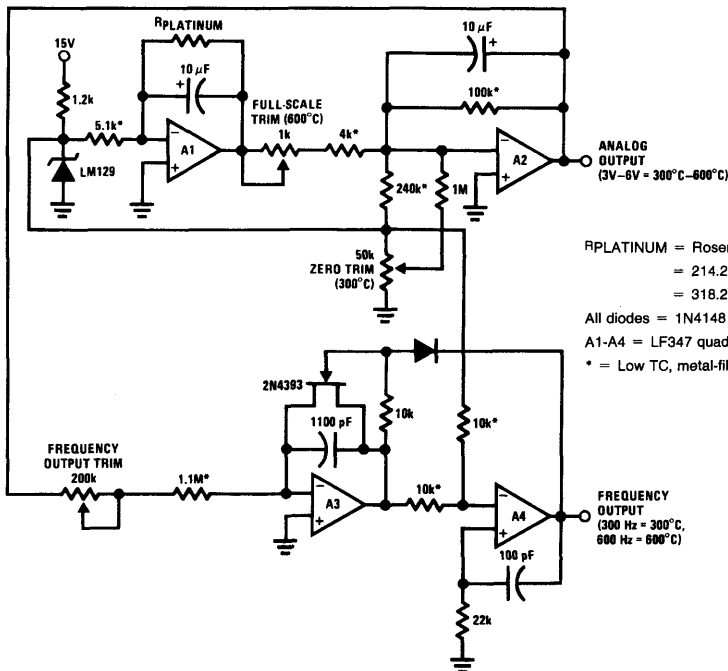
$R_{PLATINUM}$

15V

1.2k

5.1k*

LM129

10 μF

A1

FULL-SCALE TRIM (600°C)

1k

4k*

10 μF

100k*

A2

ANALOG OUTPUT (3V–6V = 300°C–600°C)

240k*

1M

50k ZERO TRIM (300°C)

$R_{PLATINUM}$ = Rosen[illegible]

= 214.2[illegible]

= 318.2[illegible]

All diodes = 1N4148

A1-A4 = LF347 quad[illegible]

* = Low TC, metal-fil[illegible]

2N4393

1100 pF

10k

10k*

FREQUENCY OUTPUT TRIM

200k

1.1M*

A3

10k*

A4

FREQUENCY OUTPUT (300 Hz = 300°C, 600 Hz = 600°C)

100 pF

22k